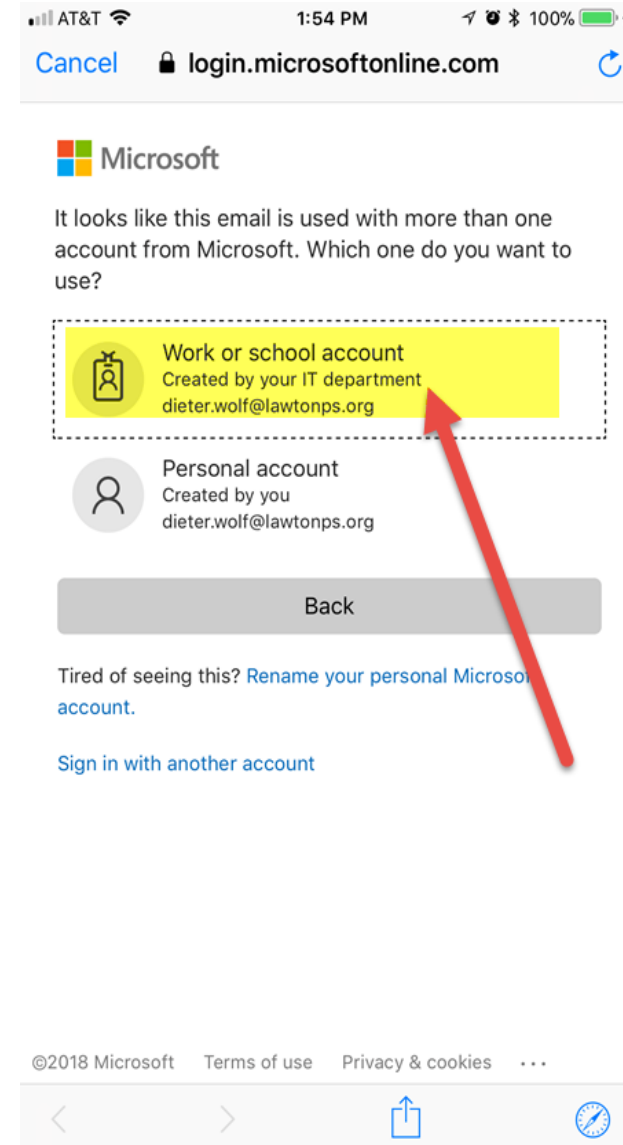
AT&T 1:54 PM 100%

Cancel login.microsoftonline.com

Microsoft

It looks like this email is used with more than one account from Microsoft. Which one do you want to use?

Work or school account
Created by your IT department
dieter.wolf@lawtonps.org

Personal account
Created by you
dieter.wolf@lawtonps.org

Back

Tired of seeing this? Rename your personal Microso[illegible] account.

Sign in with another account

©2018 Microsoft Terms of use Privacy & cookies ···